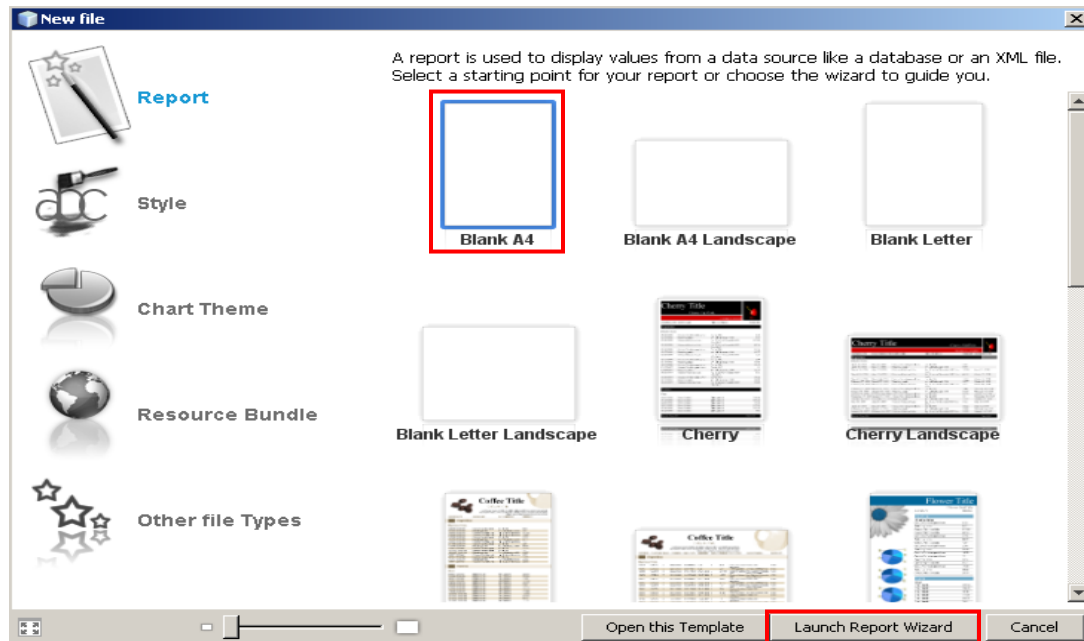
New file

Report

Style

Chart Theme

Resource Bundle

Other file Types

A report is used to display values from a data source like a database or an XML file. Select a starting point for your report or choose the wizard to guide you.

Blank A4

Blank A4 Landscape

Blank Letter

Blank Letter Landscape

Cherry Title

Cherry

Cherry Title

Cherry Landscape

Coffee Title

Coffee Title

Flower Title

Open this Template

Launch Report Wizard

Cancel